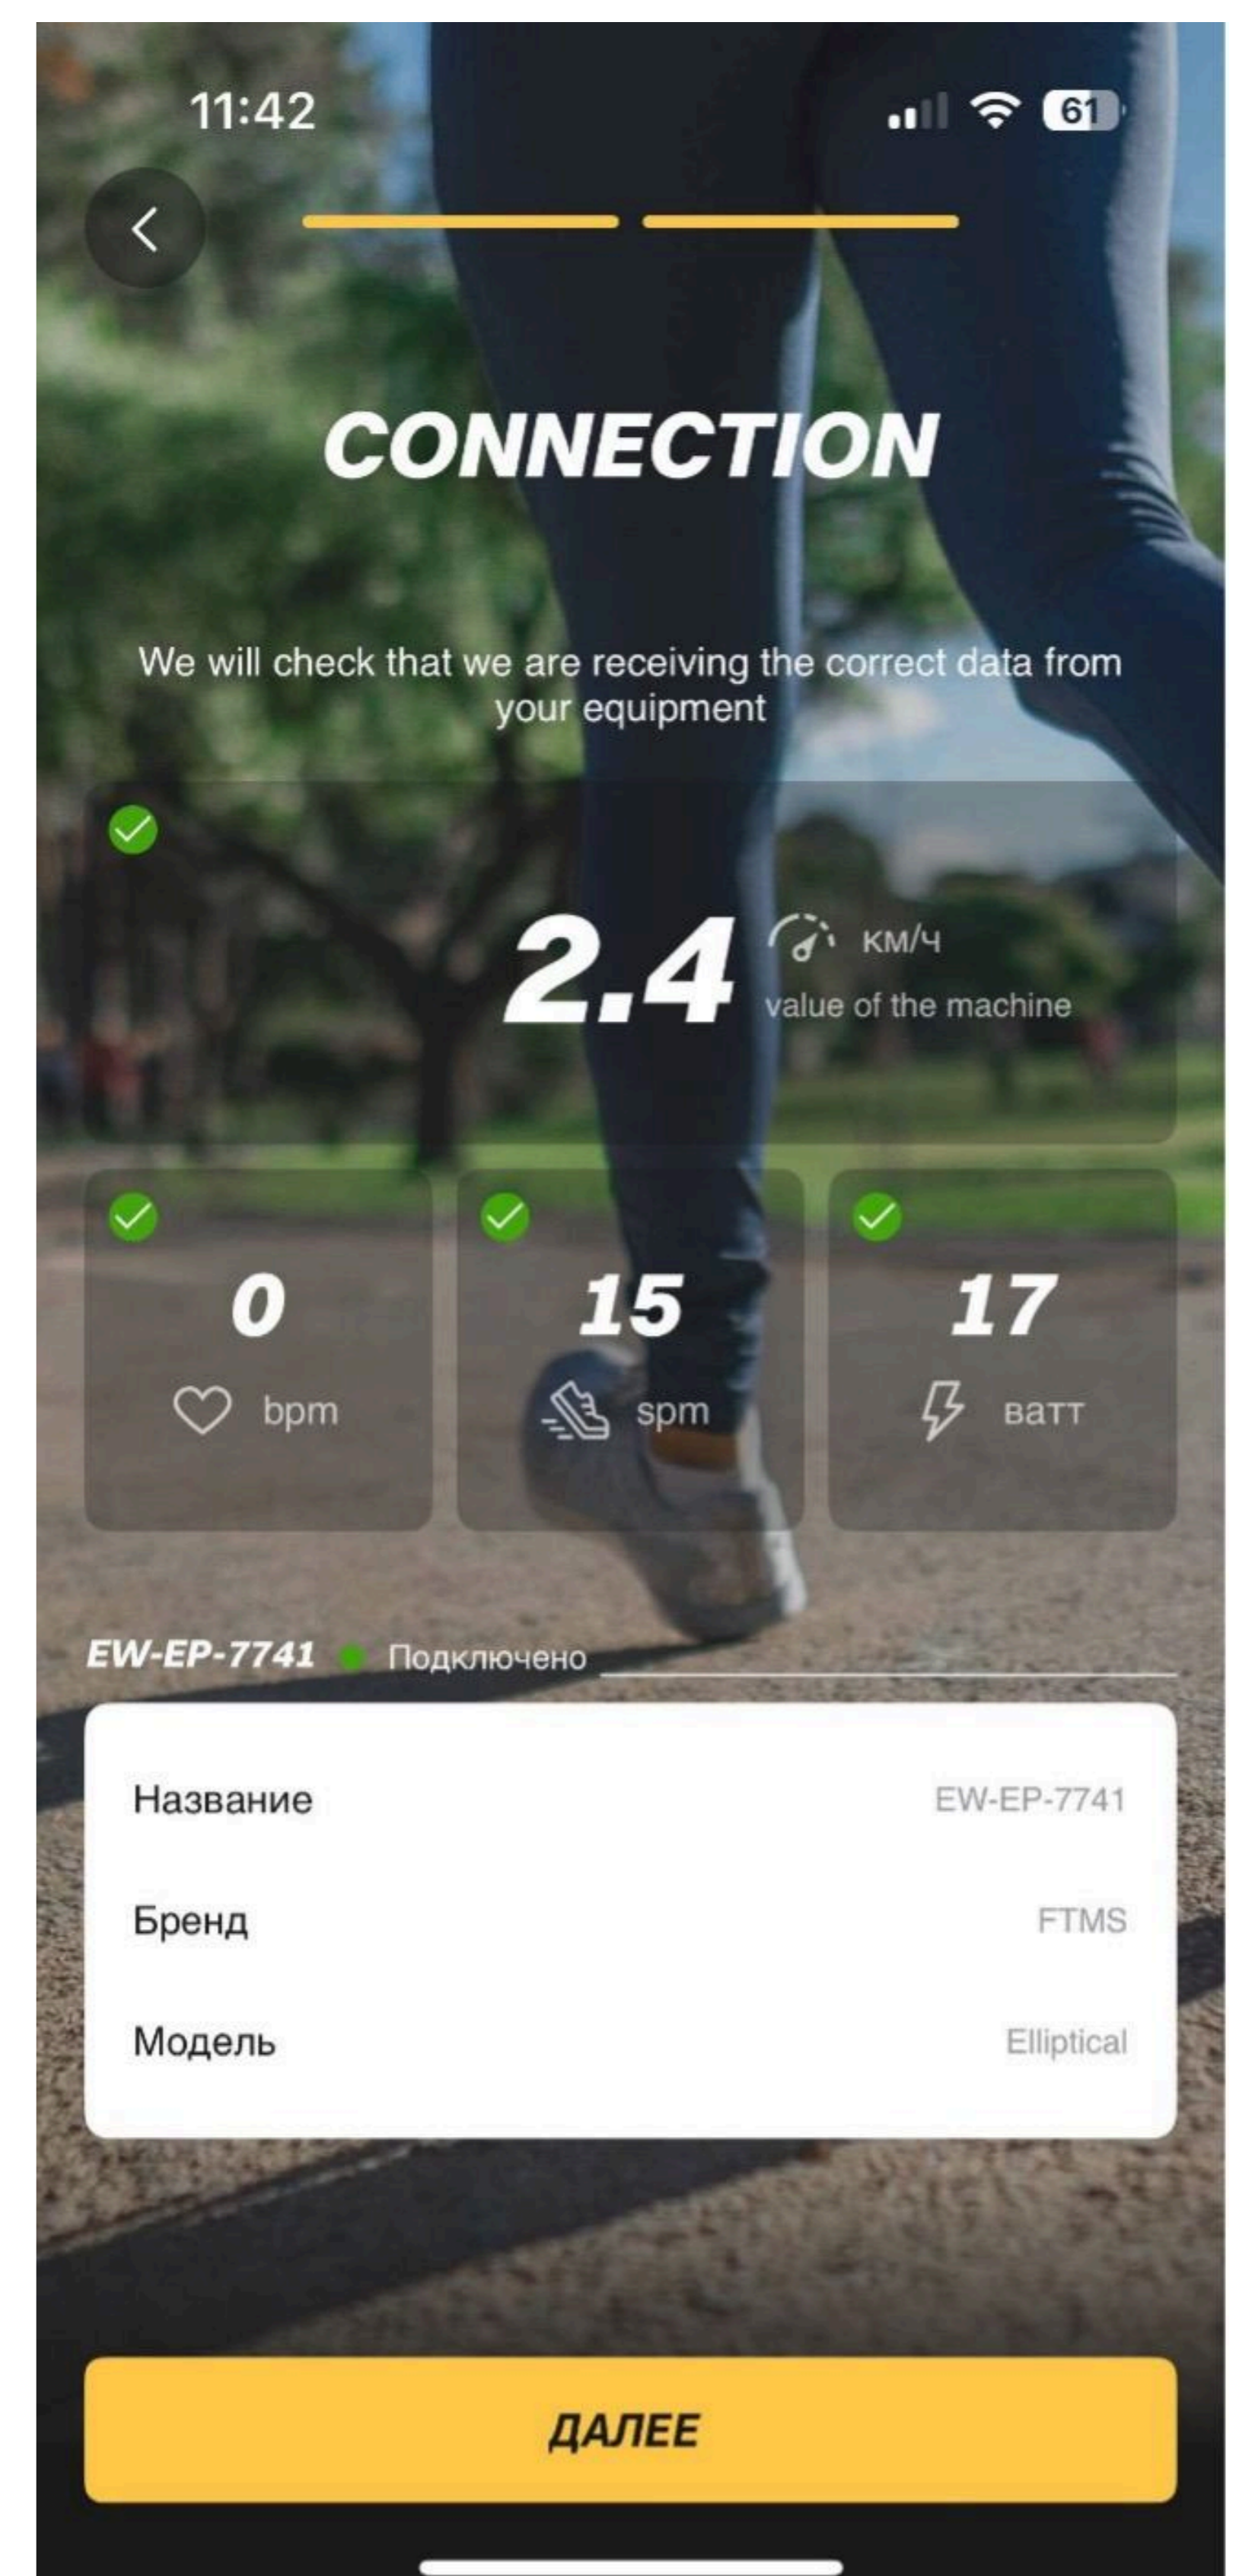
11:42

61

CONNECTION

We will check that we are receiving the correct data from your equipment

2.4 км/ч
value of the machine

0
bpm

15
spm

17
ватт

EW-EP-7741 Подключено

| Название | EW-EP-7741 |
|---|---|
| Бренд | FTMS |
| Модель | Elliptical |

ДАЛЕЕ